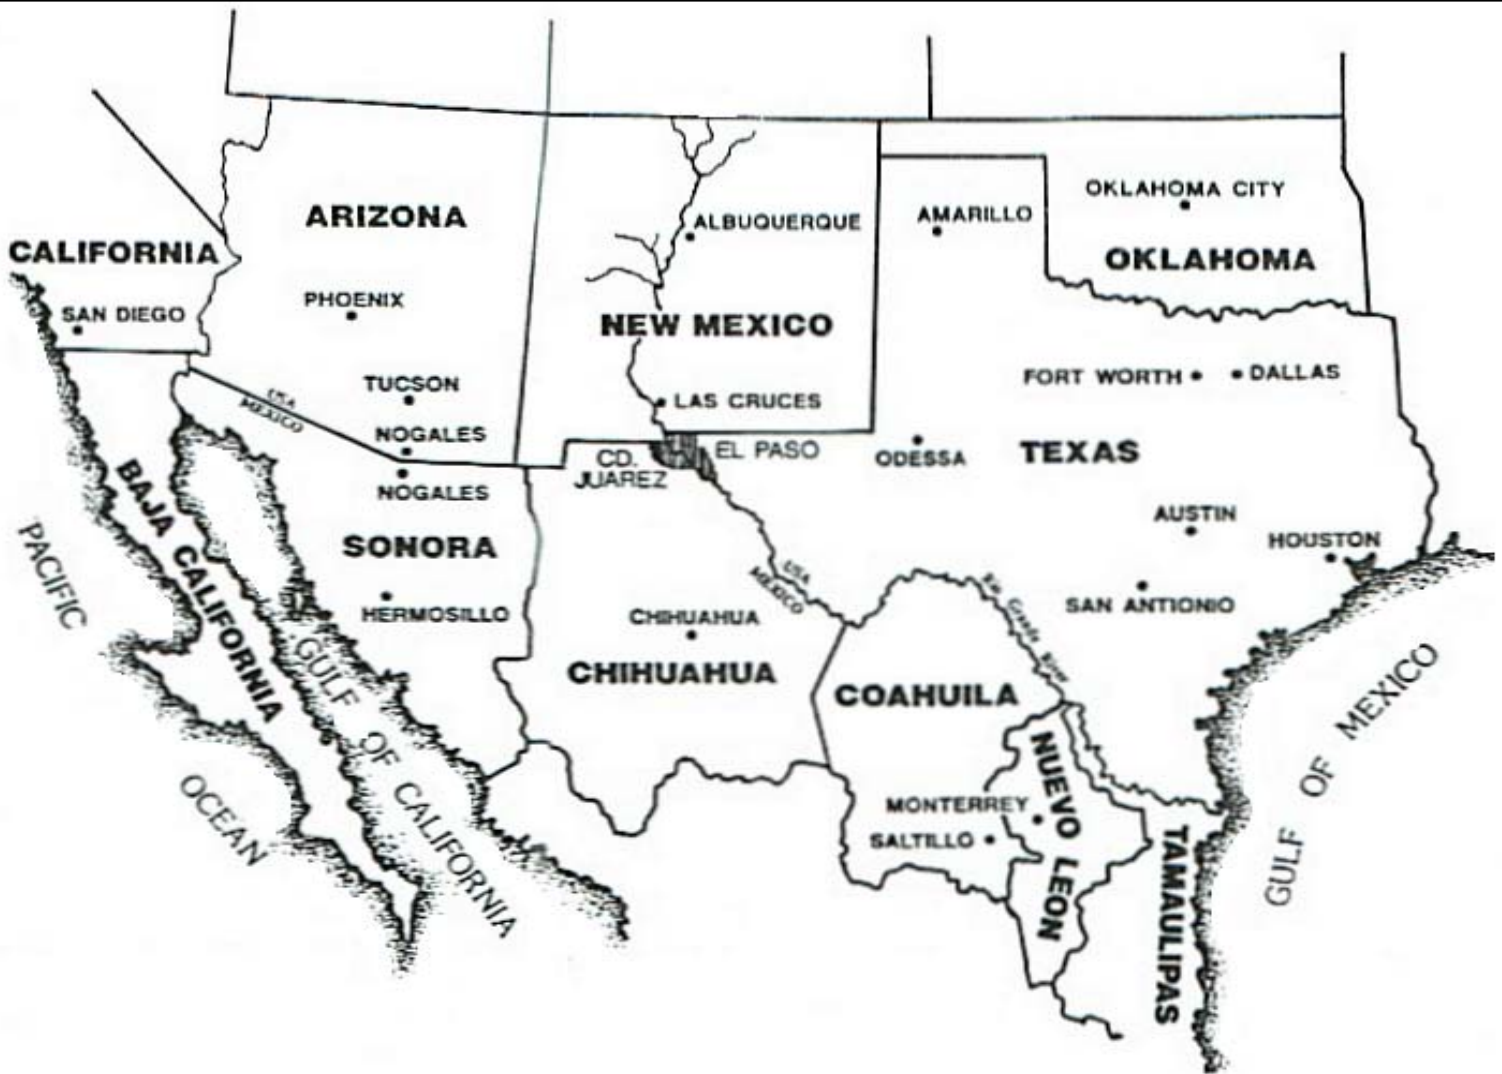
CALIFORNIA
SAN DIEGO
ARIZONA
PHOENIX
TUCSON
NOGALES
NOGALES
USA MEXICO
NEW MEXICO
ALBUQUERQUE
LAS CRUCES
EL PASO
CD. JUAREZ
AMARILLO
OKLAHOMA CITY
OKLAHOMA
FORT WORTH
DALLAS
ODESSA
TEXAS
AUSTIN
HOUSTON
SAN ANTONIO
BAJA CALIFORNIA
PACIFIC OCEAN
SONORA
HERMOSILLO
GULF OF CALIFORNIA
CHIHUAHUA
CHIHUAHUA
USA MEXICO
Rio Grande River
COAHUILA
MONTERREY
SALTILLO
NUEVO LEON
TAMAULIPAS
GULF OF MEXICO